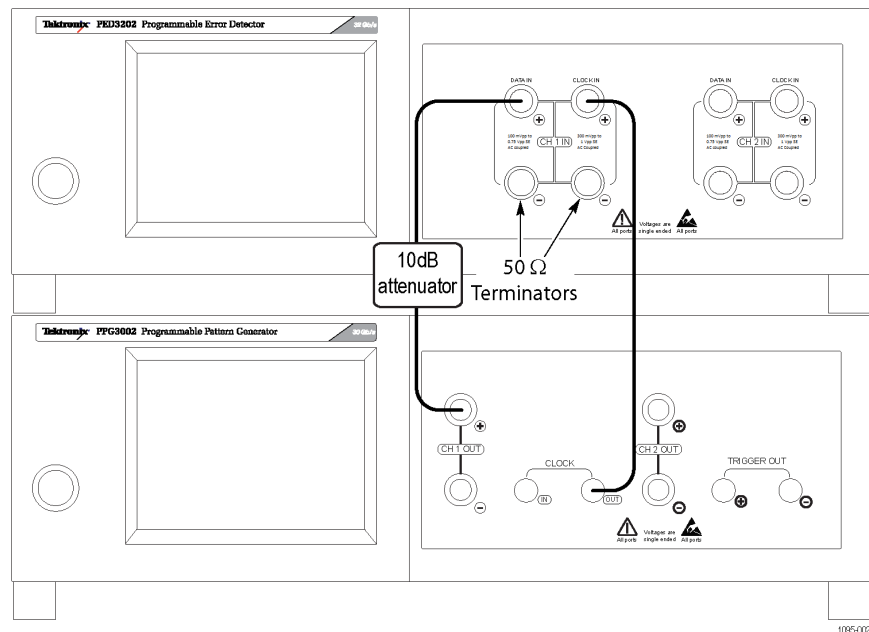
Tektronix PED3202 Programmable Error Detector

30 Gb/s

DATA IN

CLOCK IN

100 mVpp to 0.75 Vpp SE AC coupled

CH 1 IN

300 mVpp to 1 Vpp SE AC coupled

DATA IN

CLOCK IN

100 mVpp to 0.75 Vpp SE AC coupled

CH 2 IN

300 mVpp to 1 Vpp SE AC coupled

All ports Voltages are single ended All ports

10dB attenuator

50 Ω Terminators

Tektronix PPG3002 Programmable Pattern Generator

30 Gb/s

CH 1 OUT

CLOCK

IN

OUT

CH 2 OUT

TRIGGER OUT

All ports Voltages are single ended All ports

1095-002